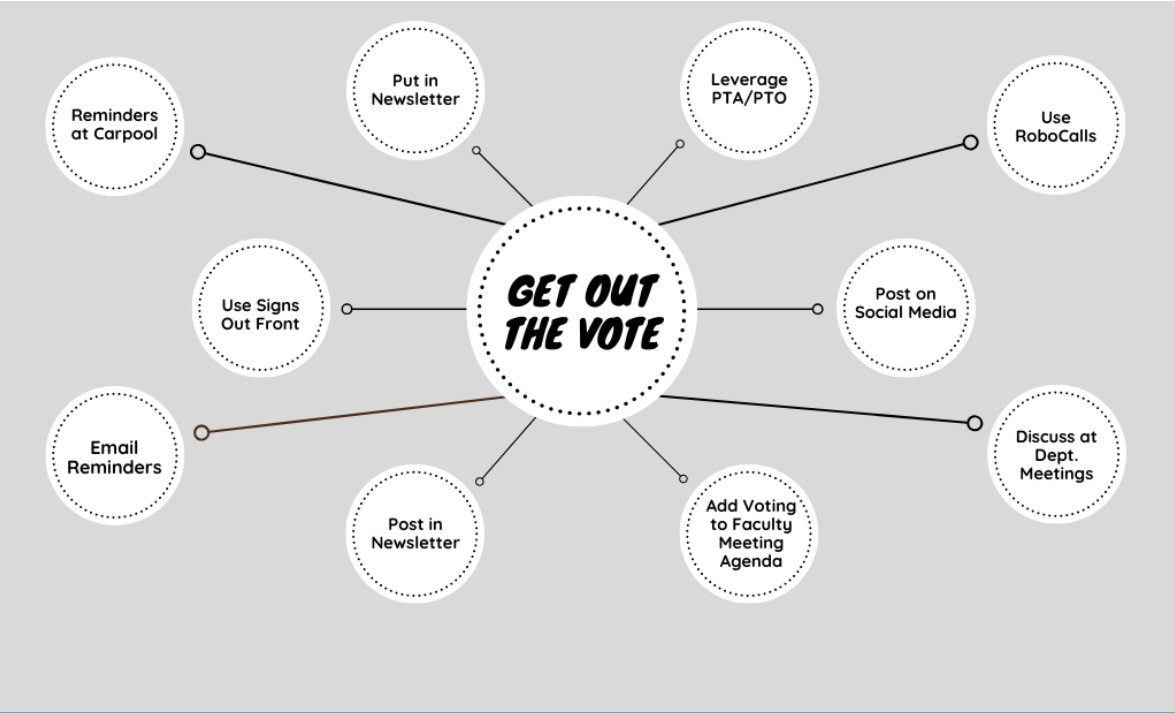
GET OUT THE VOTE

Reminders at Carpool

Put in Newsletter

Leverage PTA/PTO

Use RoboCalls

Use Signs Out Front

Post on Social Media

Email Reminders

Discuss at Dept. Meetings

Post in Newsletter

Add Voting to Faculty Meeting Agenda